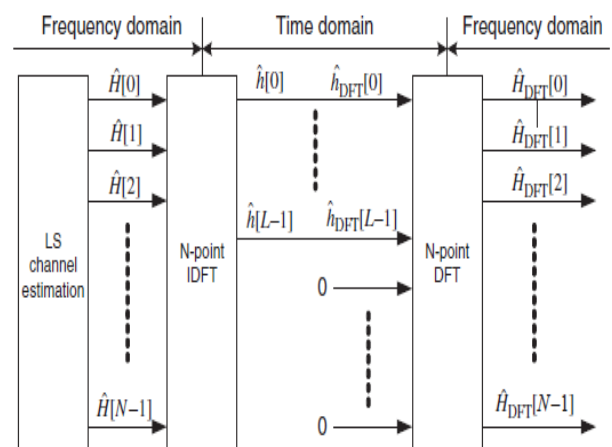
Frequency domain

Time domain

Frequency domain

LS channel estimation

$\hat{H}[0]$

$\hat{H}[1]$

$\hat{H}[2]$

$\hat{H}[N-1]$

N-point IDFT

$\hat{h}[0]$

$\hat{h}_{DFT}[0]$

$\hat{h}[L-1]$

$\hat{h}_{DFT}[L-1]$

0

0

N-point DFT

$\hat{H}_{DFT}[0]$

$\hat{H}_{DFT}[1]$

$\hat{H}_{DFT}[2]$

$\hat{H}_{DFT}[N-1]$